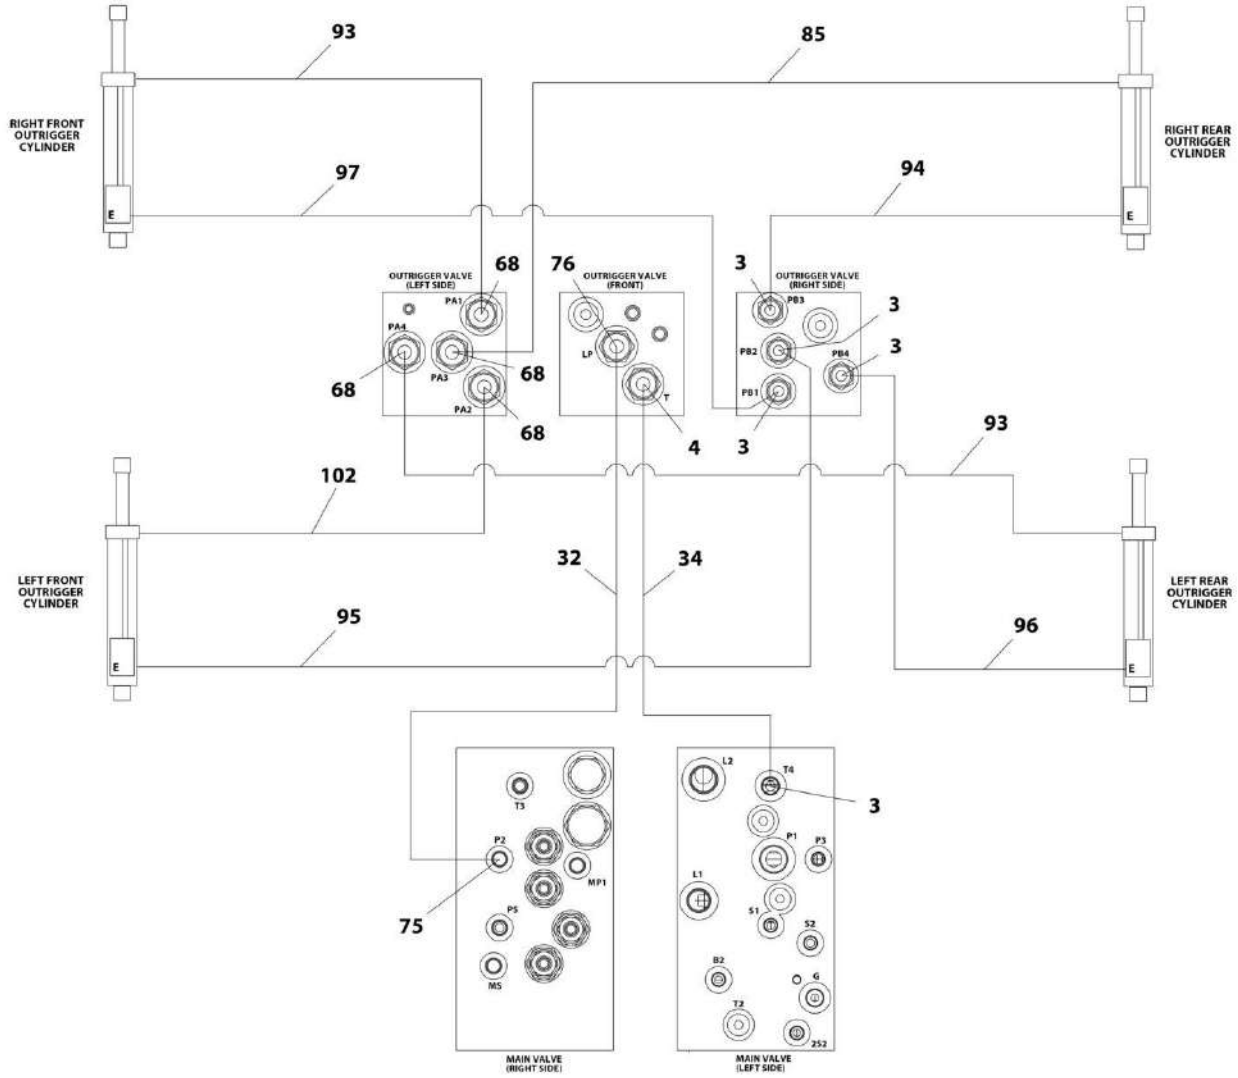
93

85

RIGHT FRONT OUTRIGGER CYLINDER

RIGHT REAR OUTRIGGER CYLINDER

97

94

E

E

OUTRIGGER VALVE (LEFT SIDE)

68

76

OUTRIGGER VALVE (FRONT)

3

OUTRIGGER VALVE (RIGHT SIDE)

PA1

PB3

3

PA4

LP

PB2

3

PA3

PB4

68

68

PA2

T

PB1

68

4

3

93

102

32

34

LEFT FRONT OUTRIGGER CYLINDER

LEFT REAR OUTRIGGER CYLINDER

95

96

E

E

L2

T4

3

T3

P1

P3

P2

MP1

L1

75

PS

S1

S2

B2

G

MS

T2

2S2

MAIN VALVE (RIGHT SIDE)

MAIN VALVE (LEFT SIDE)